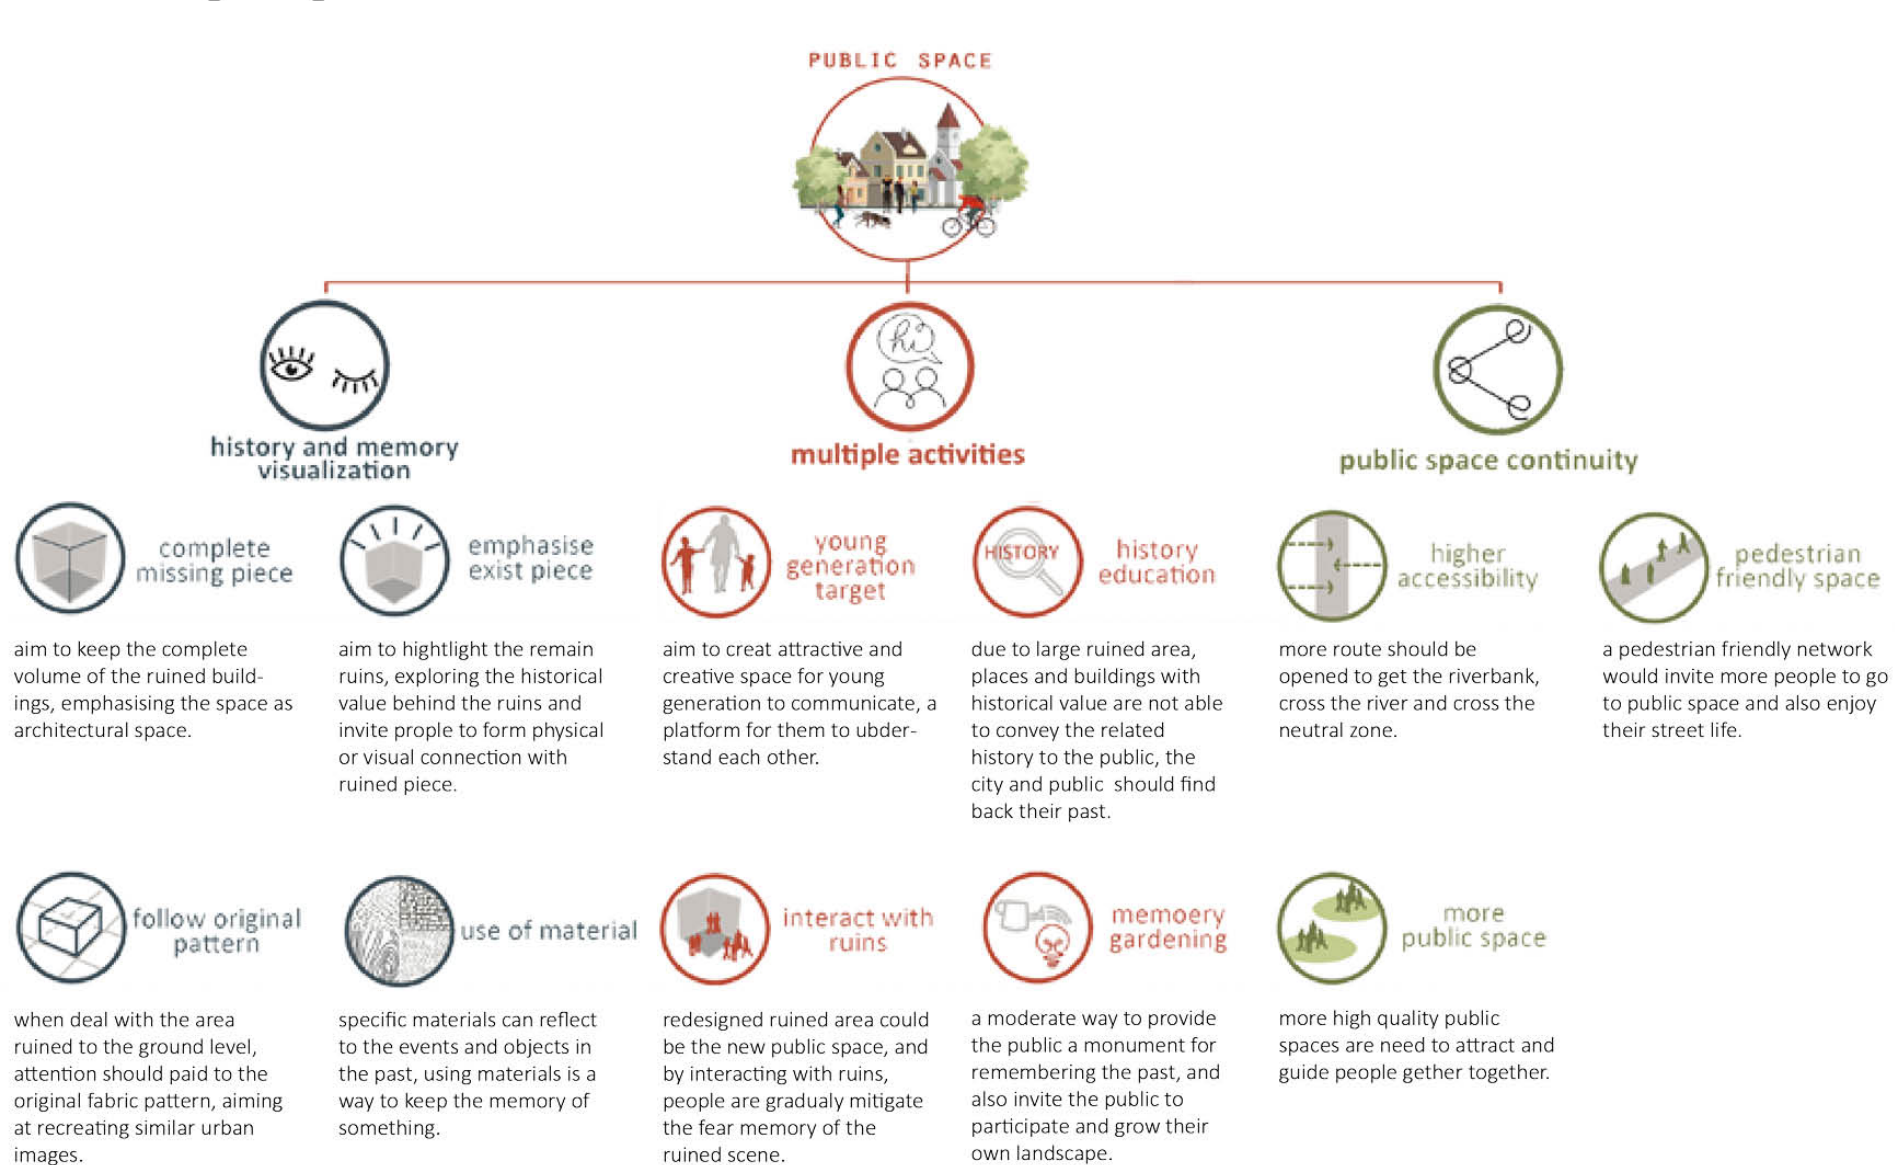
PUBLIC SPACE

history and memory visualization

multiple activities

public space continuity

complete missing piece

aim to keep the complete volume of the ruined buildings, emphasising the space as architectural space.

emphasise exist piece

aim to hightlight the remain ruins, exploring the historical value behind the ruins and invite prople to form physical or visual connection with ruined piece.

young generation target

aim to creat attractive and creative space for young generation to communicate, a platform for them to ubderstand each other.

HISTORY

history education

due to large ruined area, places and buildings with historical value are not able to convey the related history to the public, the city and public should find back their past.

higher accessibility

more route should be opened to get the riverbank, cross the river and cross the neutral zone.

pedestrian friendly space

a pedestrian friendly network would invite more people to go to public space and also enjoy their street life.

follow original pattern

when deal with the area ruined to the ground level, attention should paid to the original fabric pattern, aiming at recreating similar urban images.

use of material

specific materials can reflect to the events and objects in the past, using materials is a way to keep the memory of something.

interact with ruins

redesigned ruined area could be the new public space, and by interacting with ruins, people are gradualy mitigate the fear memory of the ruined scene.

memoery gardening

a moderate way to provide the public a monument for remembering the past, and also invite the public to participate and grow their own landscape.

more public space

more high quality public spaces are need to attract and guide people gether together.